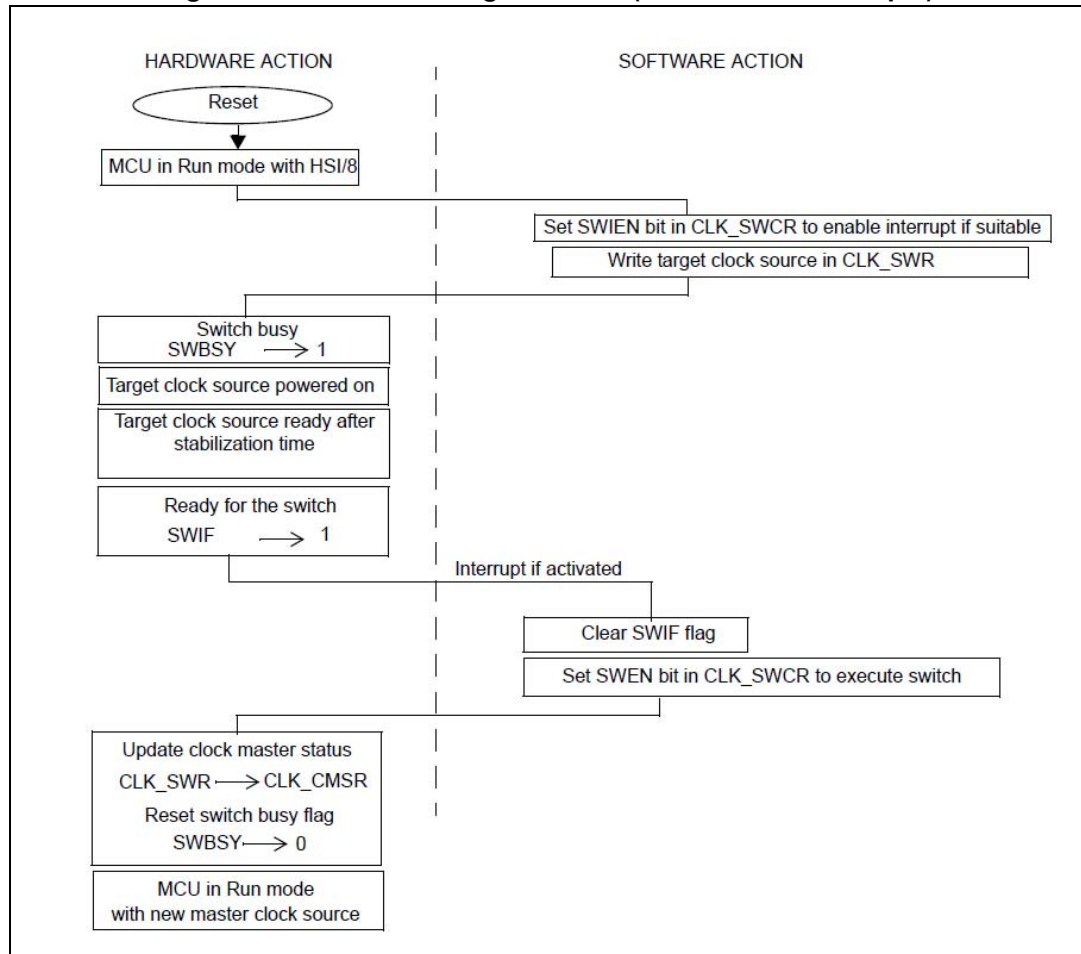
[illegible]

HARDWARE ACTION

SOFTWARE ACTION

Reset

MCU in Run mode with HSI/8

Set SWIEN bit in CLK_SWCR to enable interrupt if suitable

Write target clock source in CLK_SWR

Switch busy
SWBSY $\longrightarrow$ 1

Target clock source powered on

Target clock source ready after stabilization time

Ready for the switch
SWIF $\longrightarrow$ 1

Interrupt if activated

Clear SWIF flag

Set SWEN bit in CLK_SWCR to execute switch

Update clock master status
CLK_SWR $\longrightarrow$ CLK_CMSR
Reset switch busy flag
SWBSY $\longrightarrow$ 0

MCU in Run mode
with new master clock source